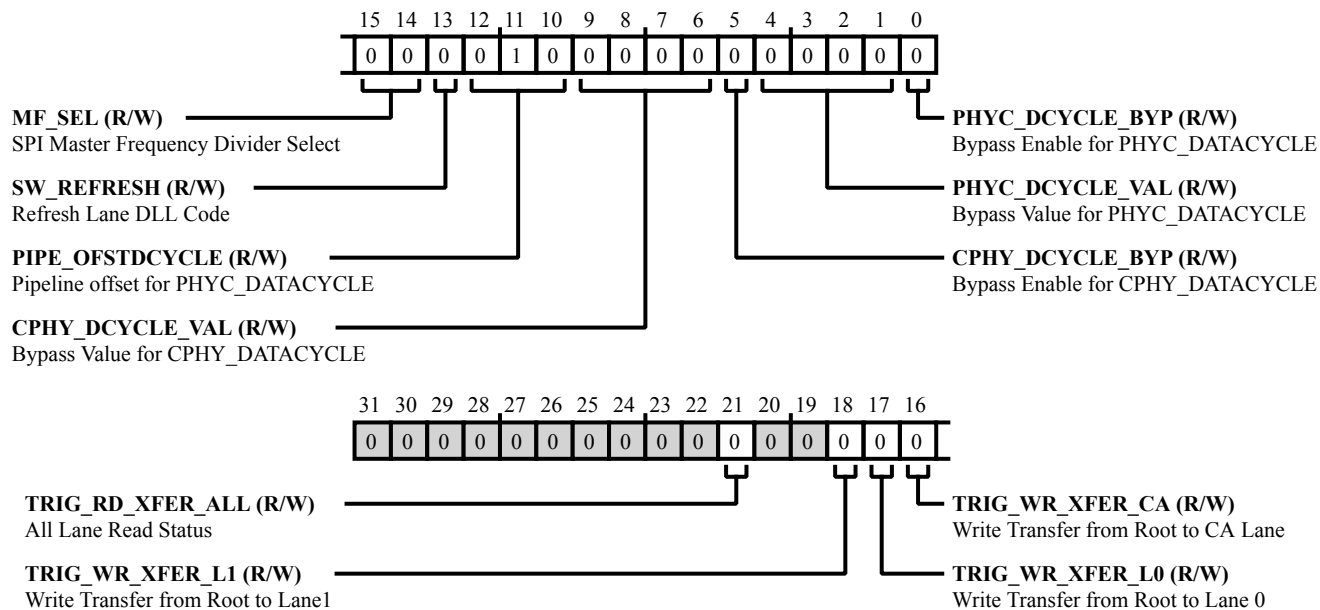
15 14 13 12 11 10 9 8 7 6 5 4 3 2 1 0

0 0 0 0 1 0 0 0 0 0 0 0 0 0 0 0

**MF_SEL (R/W)**
SPI Master Frequency Divider Select

**SW_REFRESH (R/W)**
Refresh Lane DLL Code

**PIPE_OFSTDCYCLE (R/W)**
Pipeline offset for PHYC_DATACYCLE

**CPHY_DCYCLE_VAL (R/W)**
Bypass Value for CPHY_DATACYCLE

**PHYC_DCYCLE_BYP (R/W)**
Bypass Enable for PHYC_DATACYCLE

**PHYC_DCYCLE_VAL (R/W)**
Bypass Value for PHYC_DATACYCLE

**CPHY_DCYCLE_BYP (R/W)**
Bypass Enable for CPHY_DATACYCLE

31 30 29 28 27 26 25 24 23 22 21 20 19 18 17 16

0 0 0 0 0 0 0 0 0 0 0 0 0 0 0 0

**TRIG_RD_XFER_ALL (R/W)**
All Lane Read Status

**TRIG_WR_XFER_L1 (R/W)**
Write Transfer from Root to Lane1

**TRIG_WR_XFER_CA (R/W)**
Write Transfer from Root to CA Lane

**TRIG_WR_XFER_L0 (R/W)**
Write Transfer from Root to Lane 0